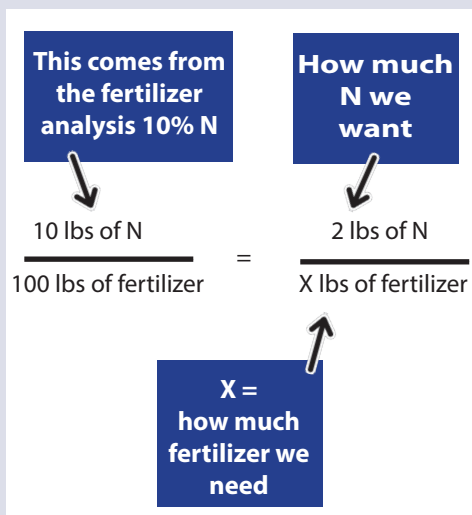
This comes from the fertilizer analysis 10% N

How much N we want

$\frac{\text{10 lbs of N}}{\text{100 lbs of fertilizer}} = \frac{\text{2 lbs of N}}{\text{X lbs of fertilizer}}$

X = how much fertilizer we need